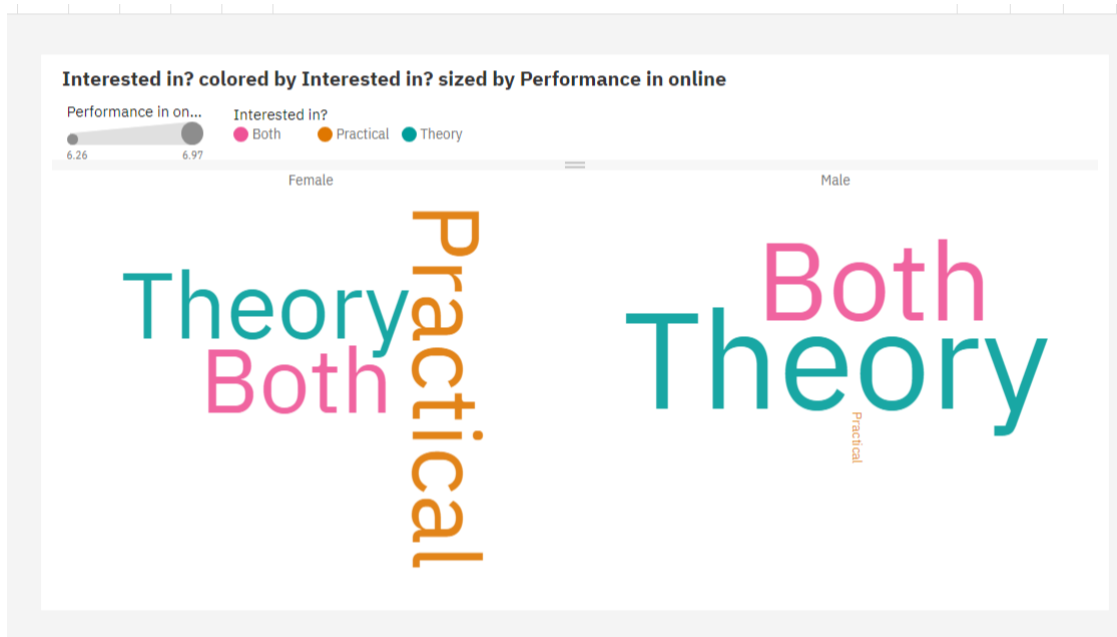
Interested in? colored by Interested in? sized by Performance in online

Performance in on...
6.26
6.97

Interested in?
Both
Practical
Theory

Female

Theory
Both
Practical

Male

Both
Theory
Practical